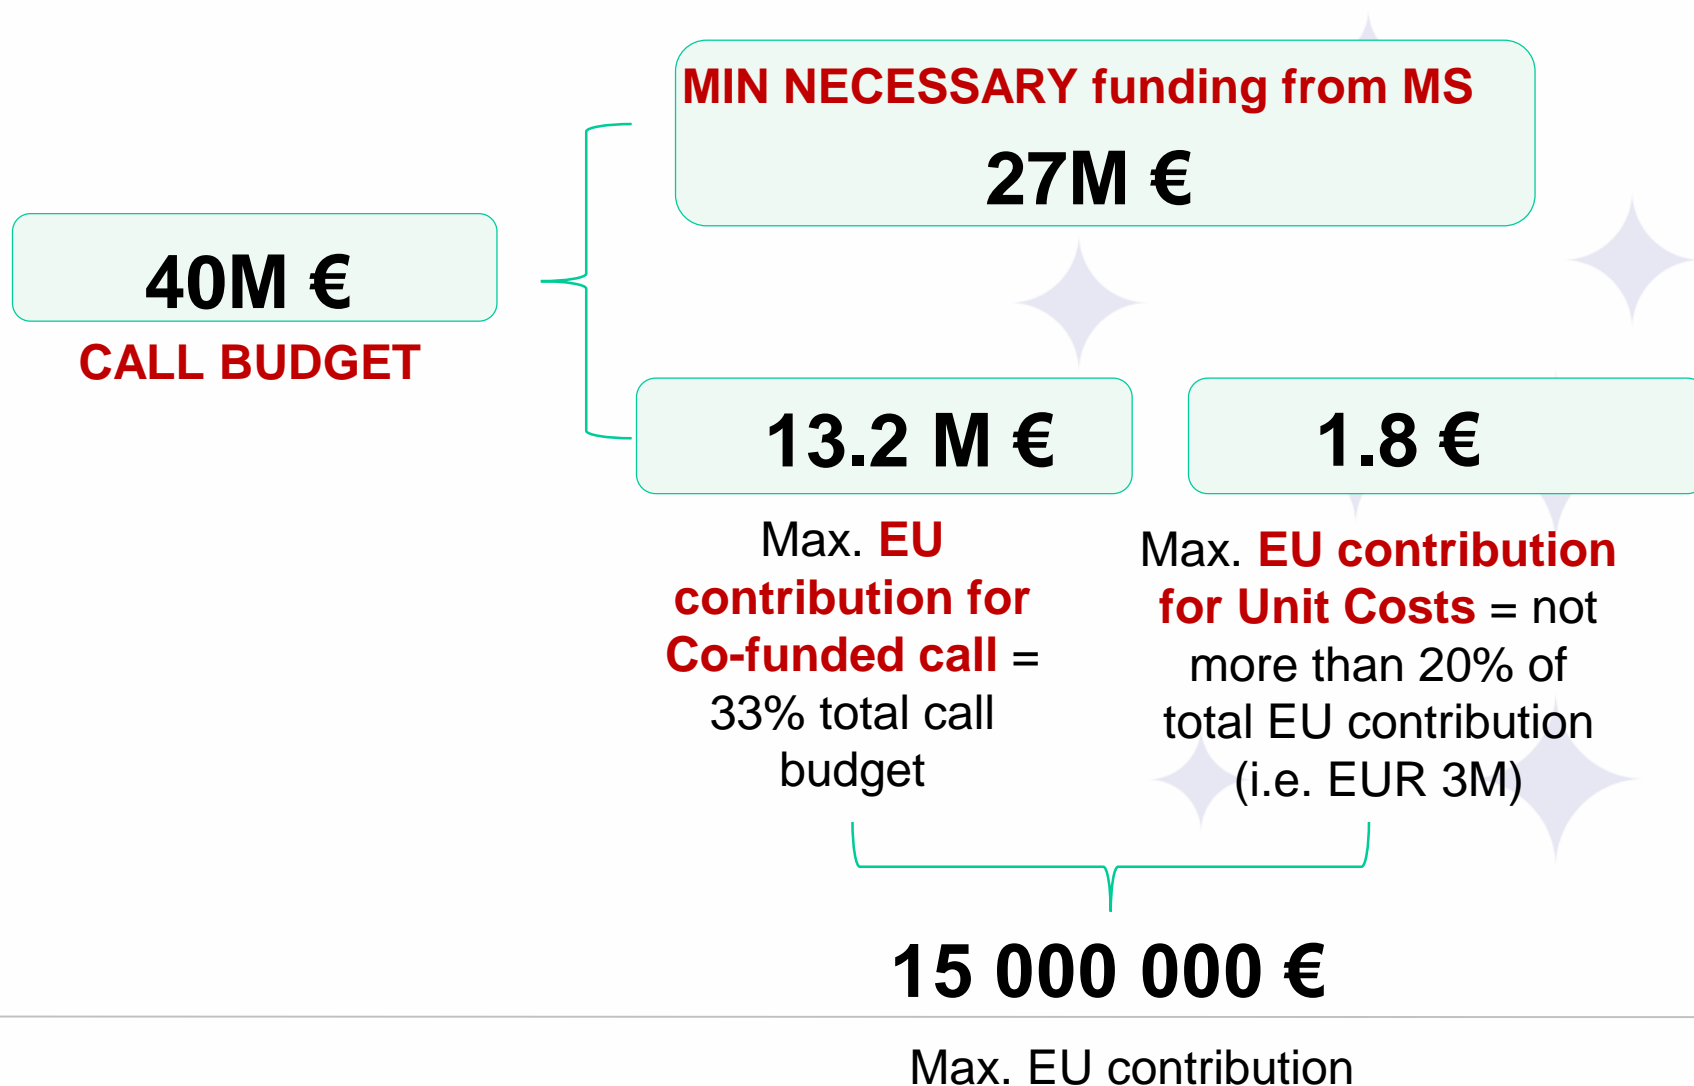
40M €

CALL BUDGET

MIN NECESSARY funding from MS

27M €

13.2 M €

Max. EU contribution for Co-funded call = 33% total call budget

1.8 €

Max. EU contribution for Unit Costs = not more than 20% of total EU contribution (i.e. EUR 3M)

15 000 000 €

Max. EU contribution